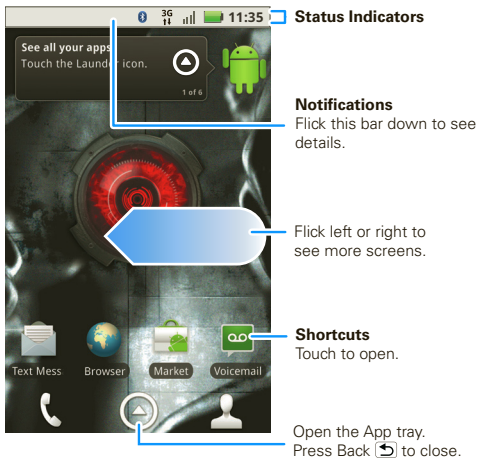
3G 11:35

Status Indicators

See all your apps
Touch the Launcher icon.

1 of 6

Notifications
Flick this bar down to see details.

Flick left or right to see more screens.

Text Mess Browser Market Voicemail

Shortcuts
Touch to open.

Open the App tray.
Press Back to close.